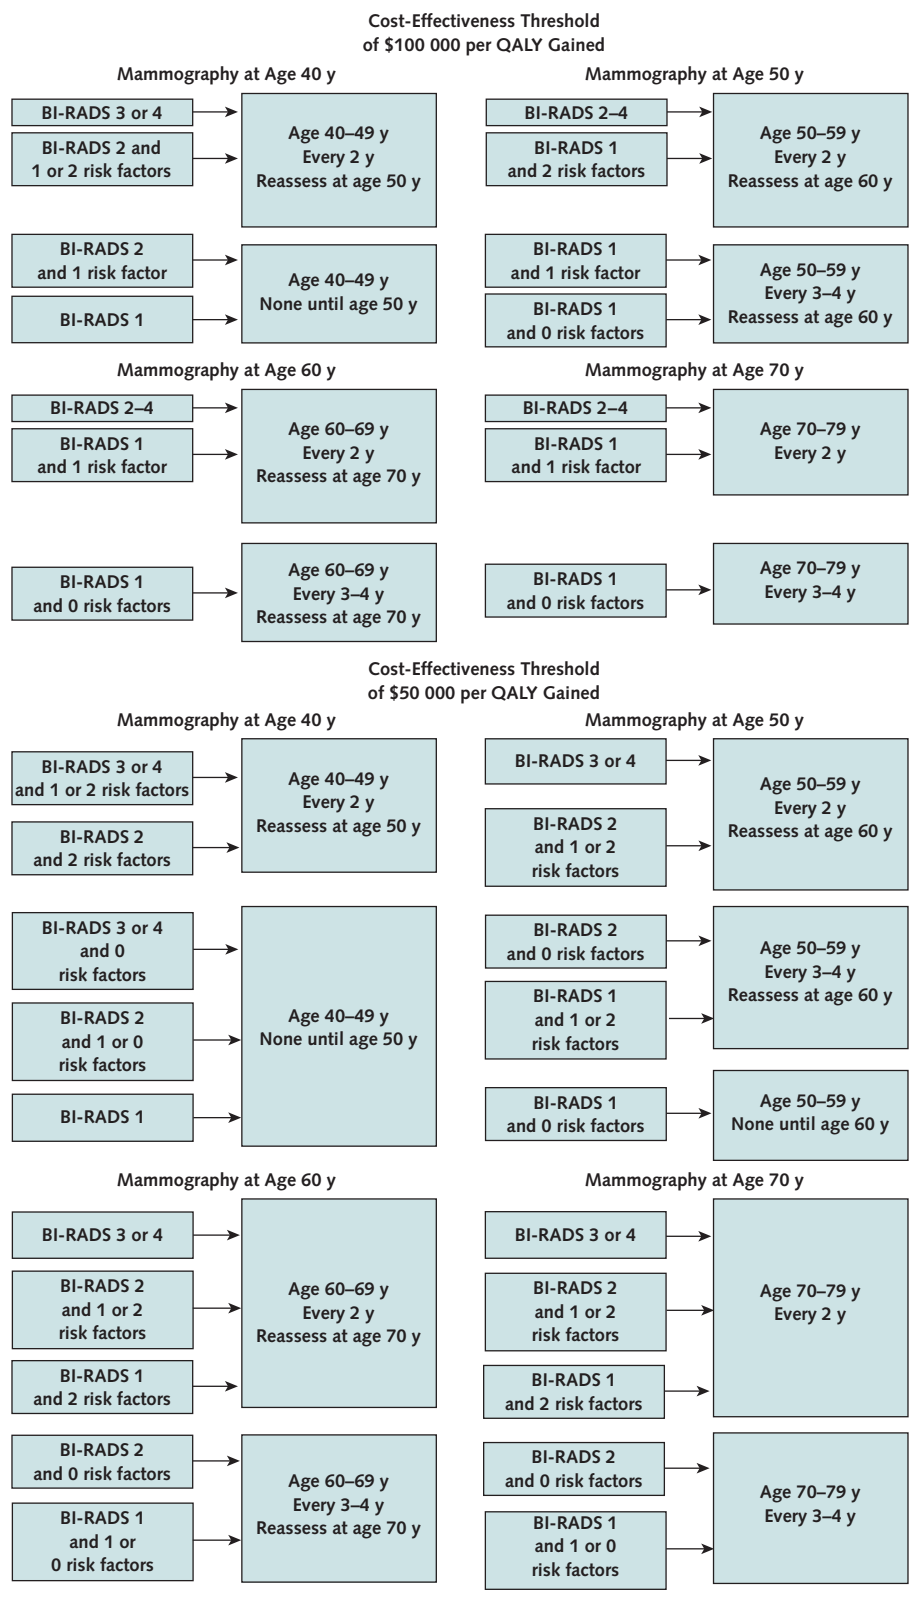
Cost-Effectiveness Threshold
of \$100 000 per QALY Gained

Mammography at Age 40 y

BI-RADS 3 or 4

BI-RADS 2 and 1 or 2 risk factors

Age 40–49 y
Every 2 y
Reassess at age 50 y

BI-RADS 2 and 1 risk factor

BI-RADS 1

Age 40–49 y
None until age 50 y

Mammography at Age 50 y

BI-RADS 2–4

BI-RADS 1 and 2 risk factors

Age 50–59 y
Every 2 y
Reassess at age 60 y

BI-RADS 1 and 1 risk factor

BI-RADS 1 and 0 risk factors

Age 50–59 y
Every 3–4 y
Reassess at age 60 y

Mammography at Age 60 y

BI-RADS 2–4

BI-RADS 1 and 1 risk factor

Age 60–69 y
Every 2 y
Reassess at age 70 y

BI-RADS 1 and 0 risk factors

Age 60–69 y
Every 3–4 y
Reassess at age 70 y

Mammography at Age 70 y

BI-RADS 2–4

BI-RADS 1 and 1 risk factor

Age 70–79 y
Every 2 y

BI-RADS 1 and 0 risk factors

Age 70–79 y
Every 3–4 y

Cost-Effectiveness Threshold
of \$50 000 per QALY Gained

Mammography at Age 40 y

BI-RADS 3 or 4 and 1 or 2 risk factors

BI-RADS 2 and 2 risk factors

Age 40–49 y
Every 2 y
Reassess at age 50 y

BI-RADS 3 or 4 and 0 risk factors

BI-RADS 2 and 1 or 0 risk factors

BI-RADS 1

Age 40–49 y
None until age 50 y

Mammography at Age 50 y

BI-RADS 3 or 4

BI-RADS 2 and 1 or 2 risk factors

Age 50–59 y
Every 2 y
Reassess at age 60 y

BI-RADS 2 and 0 risk factors

BI-RADS 1 and 1 or 2 risk factors

Age 50–59 y
Every 3–4 y
Reassess at age 60 y

BI-RADS 1 and 0 risk factors

Age 50–59 y
None until age 60 y

Mammography at Age 60 y

BI-RADS 3 or 4

BI-RADS 2 and 1 or 2 risk factors

BI-RADS 1 and 2 risk factors

Age 60–69 y
Every 2 y
Reassess at age 70 y

BI-RADS 2 and 0 risk factors

BI-RADS 1 and 1 or 0 risk factors

Age 60–69 y
Every 3–4 y
Reassess at age 70 y

Mammography at Age 70 y

BI-RADS 3 or 4

BI-RADS 2 and 1 or 2 risk factors

BI-RADS 1 and 2 risk factors

Age 70–79 y
Every 2 y

BI-RADS 2 and 0 risk factors

BI-RADS 1 and 1 or 0 risk factors

Age 70–79 y
Every 3–4 y